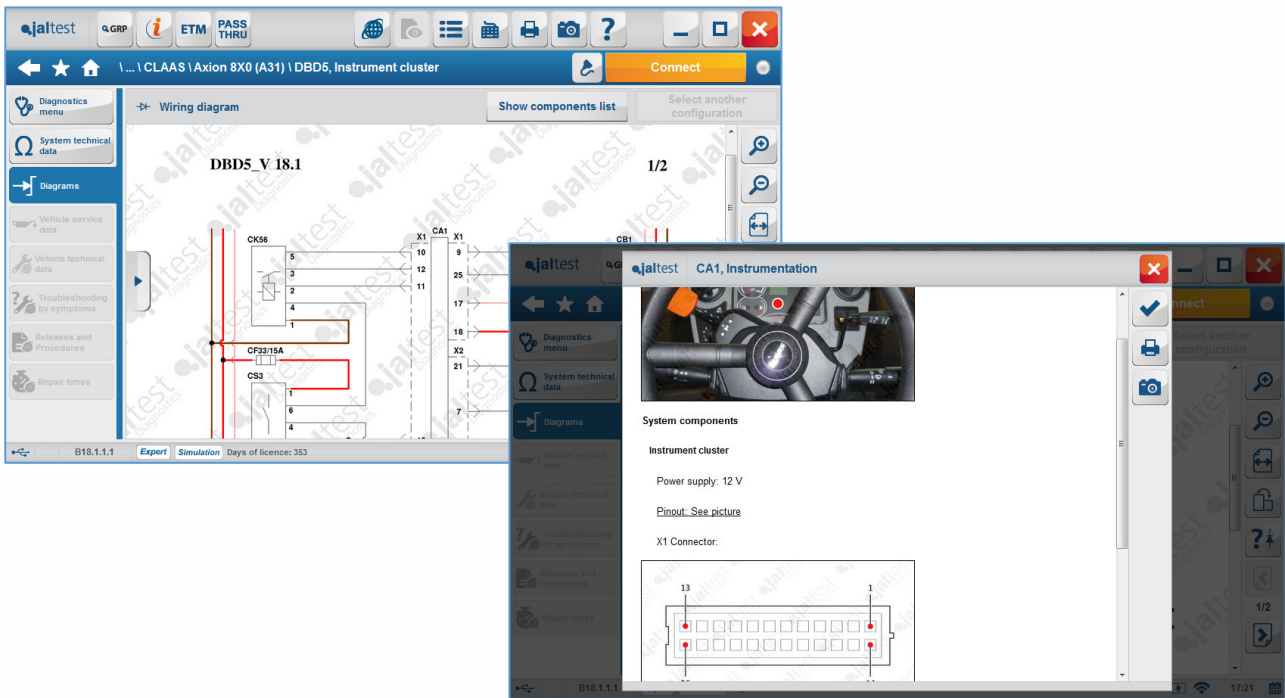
jaltest GRP ETM PASS THRU

\ ... \ CLAAS \ Axion 8X0 (A31) \ DBD5, Instrument cluster

Connect

Diagnostics menu

System technical data

Diagrams

Vehicle service data

Vehicle technical data

Troubleshooting by symptoms

Releases and Procedures

Repair times

Wiring diagram

Show components list

Select another configuration

DBD5_V 18.1

1/2

CK56

X1

CA1

X1

5

10

9

3

12

25

2

11

17

4

1

18

X2

CF33/15A

21

CS3

1

7

6

4

CB1

B18.1.1.1 Expert Simulation Days of licence: 353

jaltest

CA1, Instrumentation

System components

Instrument cluster

Power supply: 12 V

Pinout: See picture

X1 Connector:

13

1

1/2

B18.1.1.1

17:21